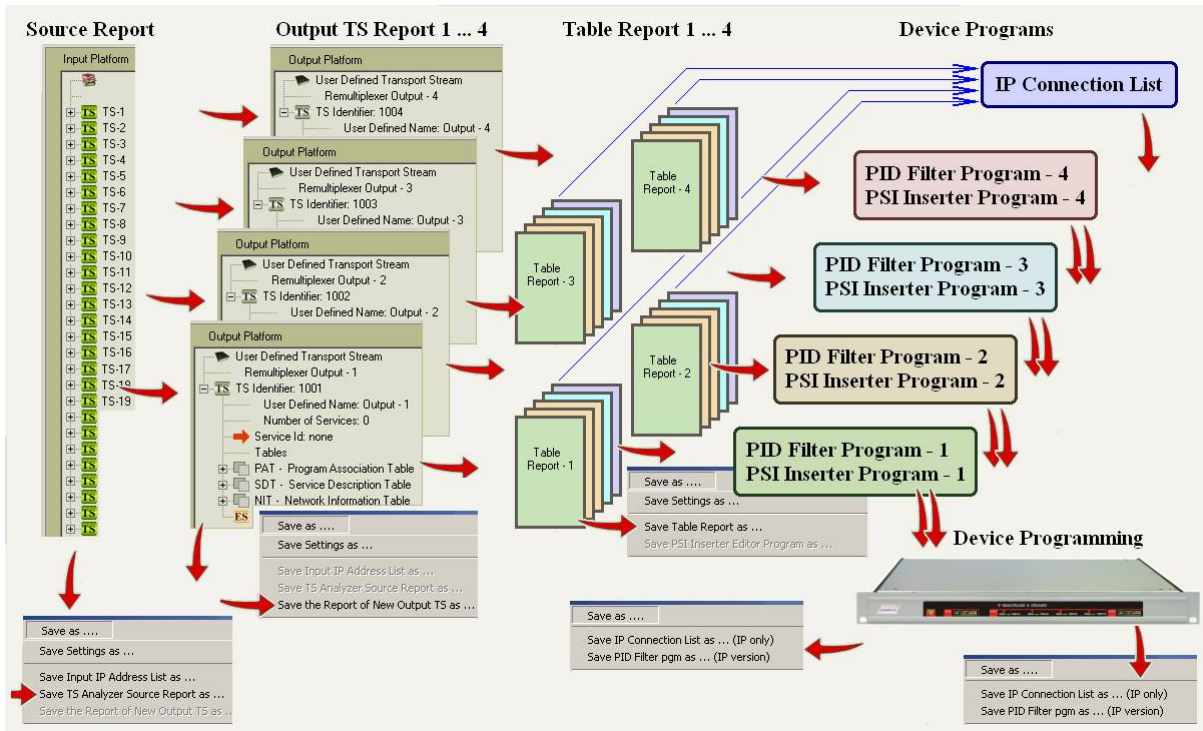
Source Report

Output TS Report 1 ... 4

Table Report 1 ... 4

Device Programs

Input Platform

TS TS-1
TS TS-2
TS TS-3
TS TS-4
TS TS-5
TS TS-6
TS TS-7
TS TS-8
TS TS-9
TS TS-10
TS TS-11
TS TS-12
TS TS-13
TS TS-14
TS TS-15
TS TS-16
TS TS-17
TS TS-18
TS TS-19
TS
TS
TS
TS
TS
TS
TS
TS
TS
TS

Output Platform
User Defined Transport Stream
Remultiplexer Output - 4
TS TS Identifier: 1004
User Defined Name: Output - 4

Output Platform
User Defined Transport Stream
Remultiplexer Output - 3
TS TS Identifier: 1003
User Defined Name: Output - 3

Output Platform
User Defined Transport Stream
Remultiplexer Output - 2
TS TS Identifier: 1002
User Defined Name: Output - 2

Output Platform
User Defined Transport Stream
Remultiplexer Output - 1
TS TS Identifier: 1001
User Defined Name: Output - 1
Number of Services: 0
Service Id: none
Tables
PAT - Program Association Table
SDT - Service Description Table
NIT - Network Information Table
ES

Table Report - 4

Table Report - 3

Table Report - 2

Table Report - 1

IP Connection List

PID Filter Program - 4
PSI Inserter Program - 4

PID Filter Program - 3
PSI Inserter Program - 3

PID Filter Program - 2
PSI Inserter Program - 2

PID Filter Program - 1
PSI Inserter Program - 1

Device Programming

Save as ....
Save Settings as ...
Save Table Report as ...
Save PSI Inserter Editor Program as ...

Save as ....
Save Settings as ...
Save Input IP Address List as ...
Save TS Analyzer Source Report as ...
Save the Report of New Output TS as ...

Save as ....
Save Settings as ...
Save Input IP Address List as ...
Save TS Analyzer Source Report as ...
Save the Report of New Output TS as ...

Save as ....
Save IP Connection List as ... (IP only)
Save PID Filter pgm as ... (IP version)

Save as ....
Save IP Connection List as ... (IP only)
Save PID Filter pgm as ... (IP version)